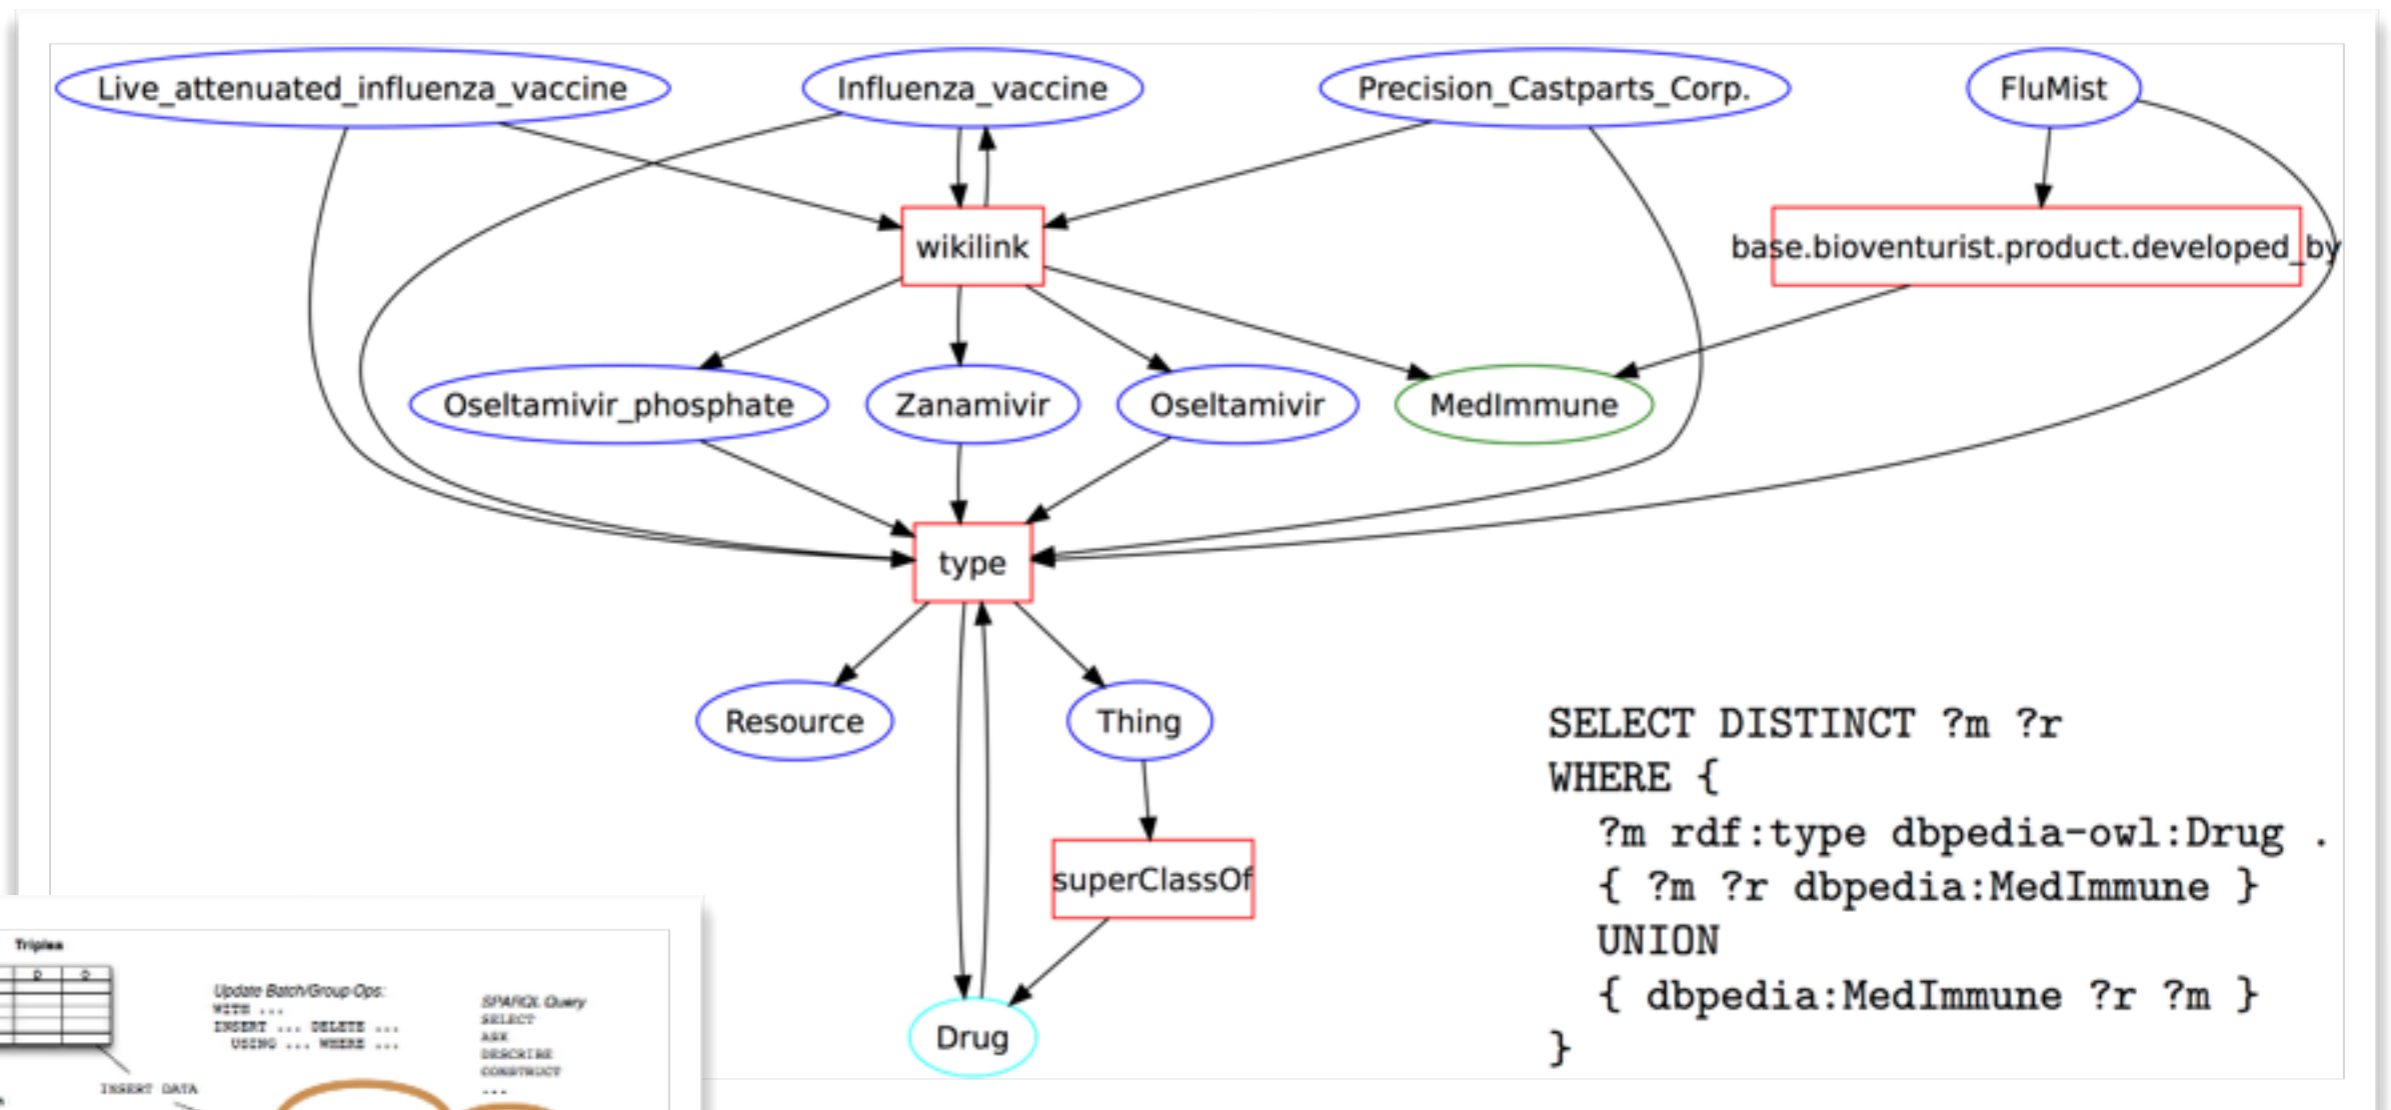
Live_attenuated_influenza_vaccine

Influenza_vaccine

Precision_Castparts_Corp.

FluMist

wikilink

base.bioventurist.product.developed_by

Oseltamivir_phosphate

Zanamivir

Oseltamivir

MedImmune

type

Resource

Thing

superClassOf

Drug

SELECT DISTINCT ?m ?r
WHERE {
?m rdf:type dbpedia-owl:Drug .
{ ?m ?r dbpedia:MedImmune }
UNION
{ dbpedia:MedImmune ?r ?m }
}

Triples

Update Batch/Group Ops:
WITH ...
INSERT ... DELETE ...
USING ... WHERE ...

SPARQL Query
SELECT
ASK
DESCRIBE
CONSTRUCT
...

INSERT DATA